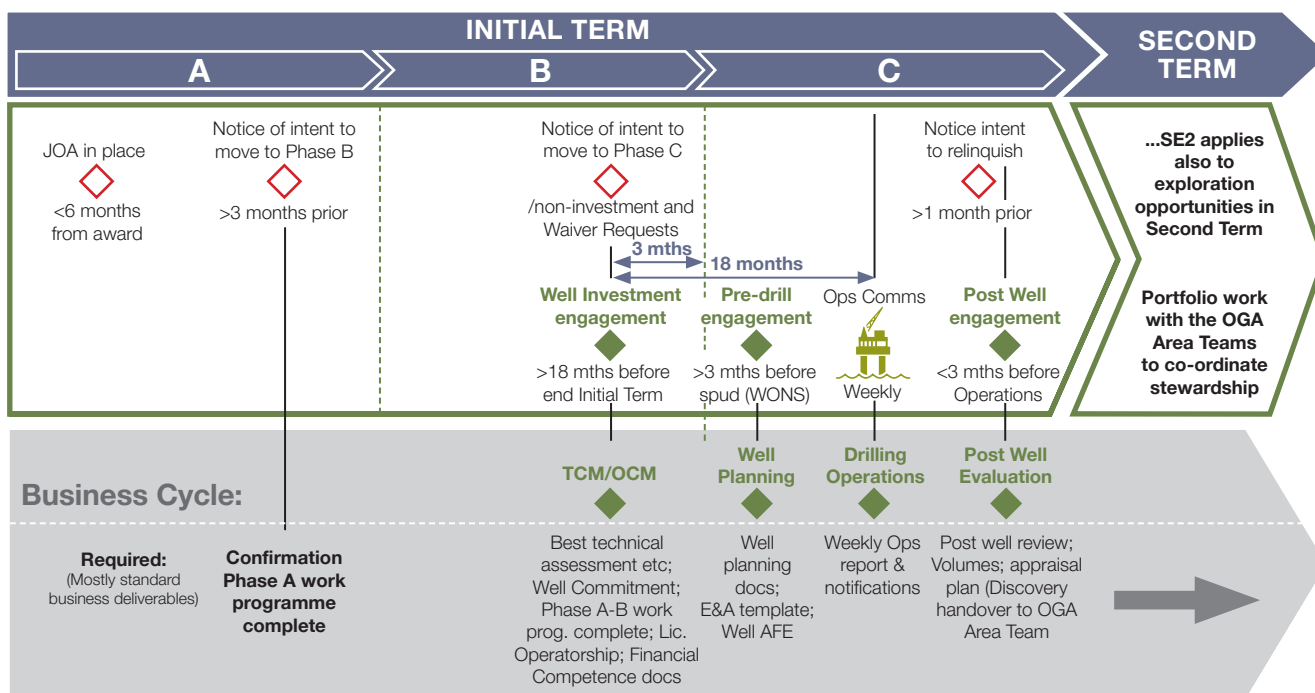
INITIAL TERM

A

B

C

SECOND TERM

JOA in place

<6 months from award

Notice of intent to move to Phase B

>3 months prior

Notice of intent to move to Phase C

/non-investment and Waiver Requests

3 mths

18 months

Notice intent to relinquish

>1 month prior

...SE2 applies also to exploration opportunities in Second Term

Portfolio work with the OGA Area Teams to co-ordinate stewardship

Well Investment engagement

>18 mths before end Initial Term

Pre-drill engagement

>3 mths before spud (WONS)

Ops Comms

Weekly

Post Well engagement

<3 mths before Operations

Business Cycle:

TCM/OCM

Well Planning

Drilling Operations

Post Well Evaluation

Required:
(Mostly standard business deliverables)

Confirmation Phase A work programme complete

Best technical assessment etc; Well Commitment; Phase A-B work prog. complete; Lic. Operatorship; Financial Competence docs

Well planning docs; E&A template; Well AFE

Weekly Ops report & notifications

Post well review; Volumes; appraisal plan (Discovery handover to OGA Area Team